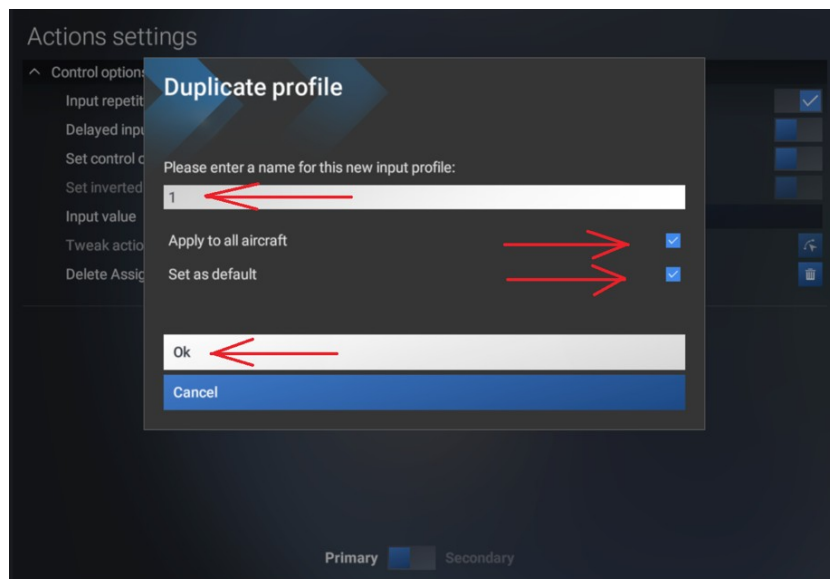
Actions settings

Control options

Input repetit

Delayed inpu

Set control c

Set inverted

Input value

Tweak actio

Delete Assig

Duplicate profile

Please enter a name for this new input profile:

1

Apply to all aircraft

Set as default

Ok

Cancel

Primary

Secondary